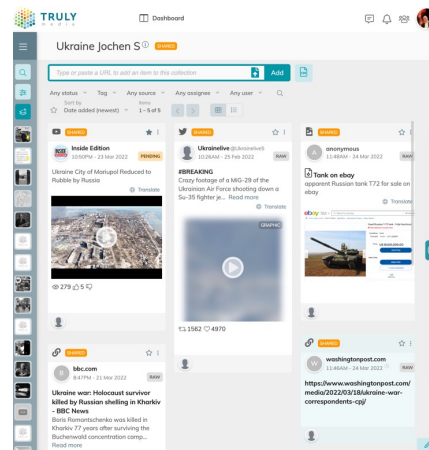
TRULY media

Dashboard

Ukraine Jochen S SHARED

Type or paste a URL to add an item to this collection

Add

Any status Tag Any source Any assignee Any user

Sort by Date added (newest)

Items 1 – 5 of 5

SHARED

Inside Edition
10:50PM - 23 Mar 2022

PENDING

Ukraine City of Mariupol Reduced to Rubble by Russia

Translate

279 5

SHARED

Ukrainelive @Ukrainelive5
10:26AM - 25 Feb 2022

RAW

#BREAKING
Crazy footage of a MIG-29 of the Ukrainian Air Force shooting down a Su-35 fighter je... Read more

Translate

GRAPHIC

1562 4970

SHARED

anonymous
11:48AM - 24 Mar 2022

RAW

Tank on ebay
apparent Russian tank T72 for sale on ebay

Translate

SHARED

bbc.com
8:47PM - 21 Mar 2022

RAW

Ukraine war: Holocaust survivor killed by Russian shelling in Kharkiv - BBC News
Boris Romantschenko was killed in Kharkiv 77 years after surviving the Buchenwald concentration camp...
Read more

SHARED

washingtonpost.com
11:46AM - 24 Mar 2022

RAW

https://www.washingtonpost.com/media/2022/03/18/ukraine-war-correspondents-cpj/